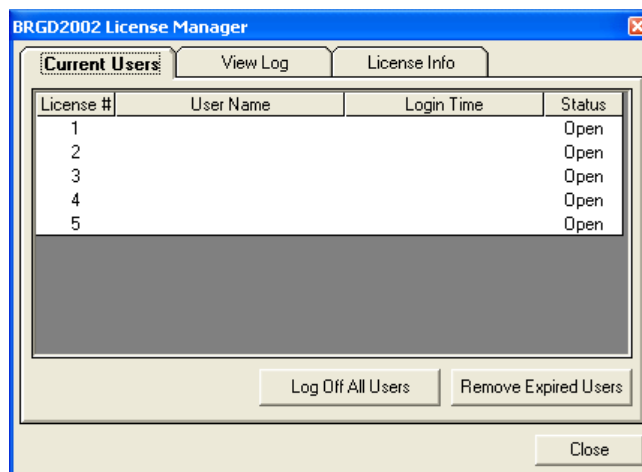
BRGD2002 License Manager

Current Users | View Log | License Info

| License # | User Name | Login Time | Status |
|---|---|---|---|
| 1 | | | Open |
| 2 | | | Open |
| 3 | | | Open |
| 4 | | | Open |
| 5 | | | Open |

Log Off All Users
Remove Expired Users

Close